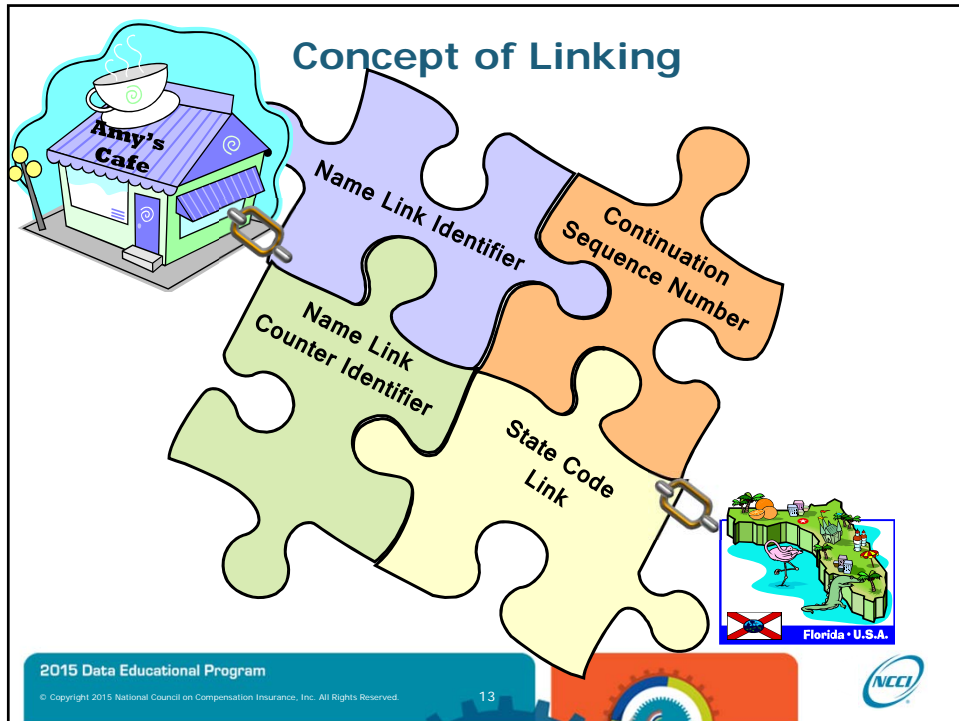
Concept of Linking

Amy's Cafe

Name Link Identifier

Continuation Sequence Number

Name Link Counter Identifier

State Code Link

Florida • U.S.A.

2015 Data Educational Program

© Copyright 2015 National Council on Compensation Insurance, Inc. All Rights Reserved.

13

NCCI